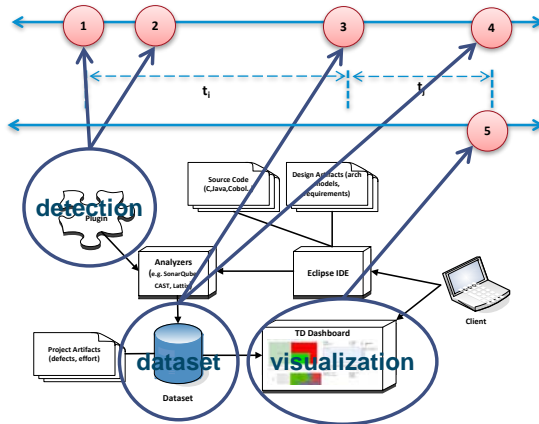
1
2
3
4
$t_i$
$t_j$
5
Source Code (C,Java,Cobol..
Design Artifacts (arch models, requirements)
detection
Plugin
Analyzers (e.g. SonarQube, CAST, Lattix)
Eclipse IDE
Client
Project Artifacts (defects, effort)
dataset
Dataset
TD Dashboard
visualization